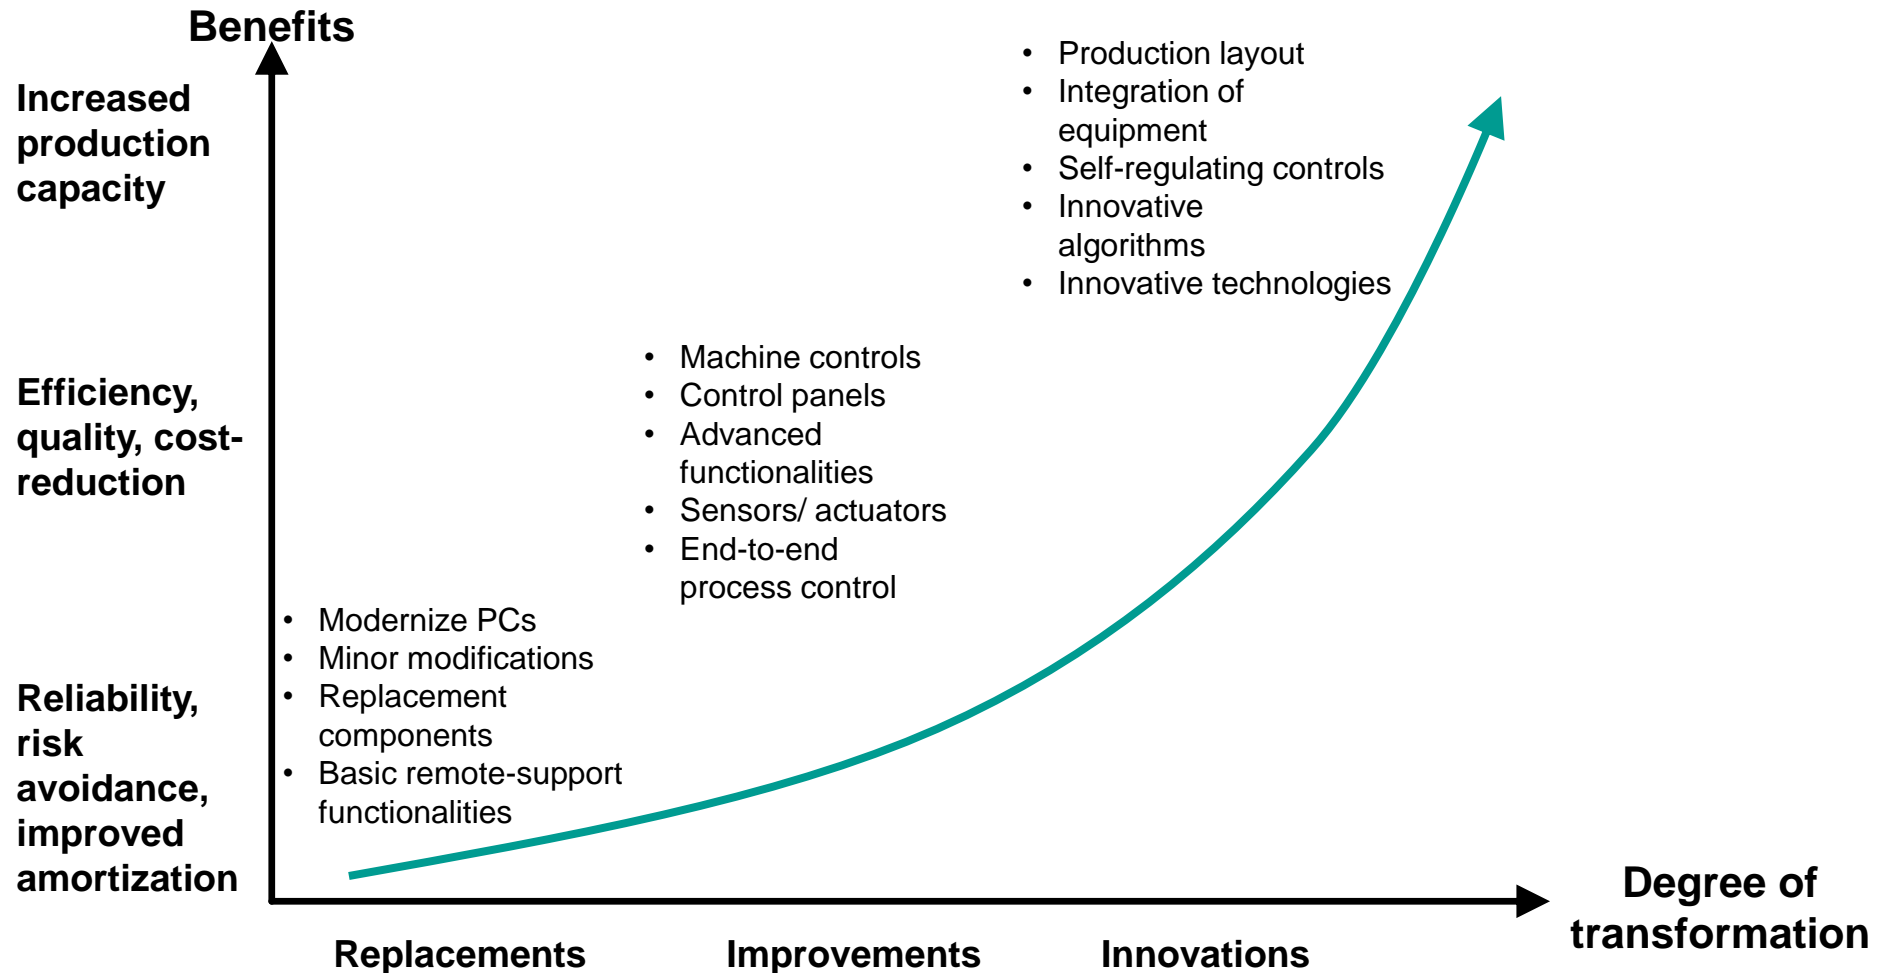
Benefits

Increased production capacity

Efficiency, quality, cost-reduction

Reliability, risk avoidance, improved amortization

- Production layout
- Integration of equipment
- Self-regulating controls
- Innovative algorithms
- Innovative technologies

- Machine controls
- Control panels
- Advanced functionalities
- Sensors/ actuators
- End-to-end process control

- Modernize PCs
- Minor modifications
- Replacement components
- Basic remote-support functionalities

Degree of transformation

Replacements

Improvements

Innovations